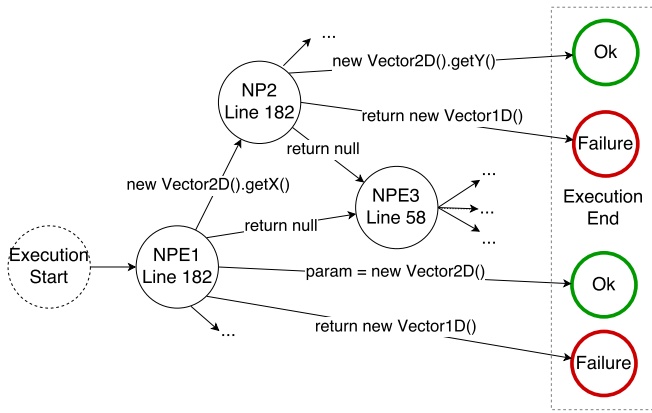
...

NP2
Line 182

new Vector2D().getY()

Ok

return new Vector1D()

Failure

return null

new Vector2D().getX()

NPE3
Line 58

...
...
...

Execution
End

return null

Execution
Start

NPE1
Line 182

param = new Vector2D()

Ok

...

return new Vector1D()

Failure